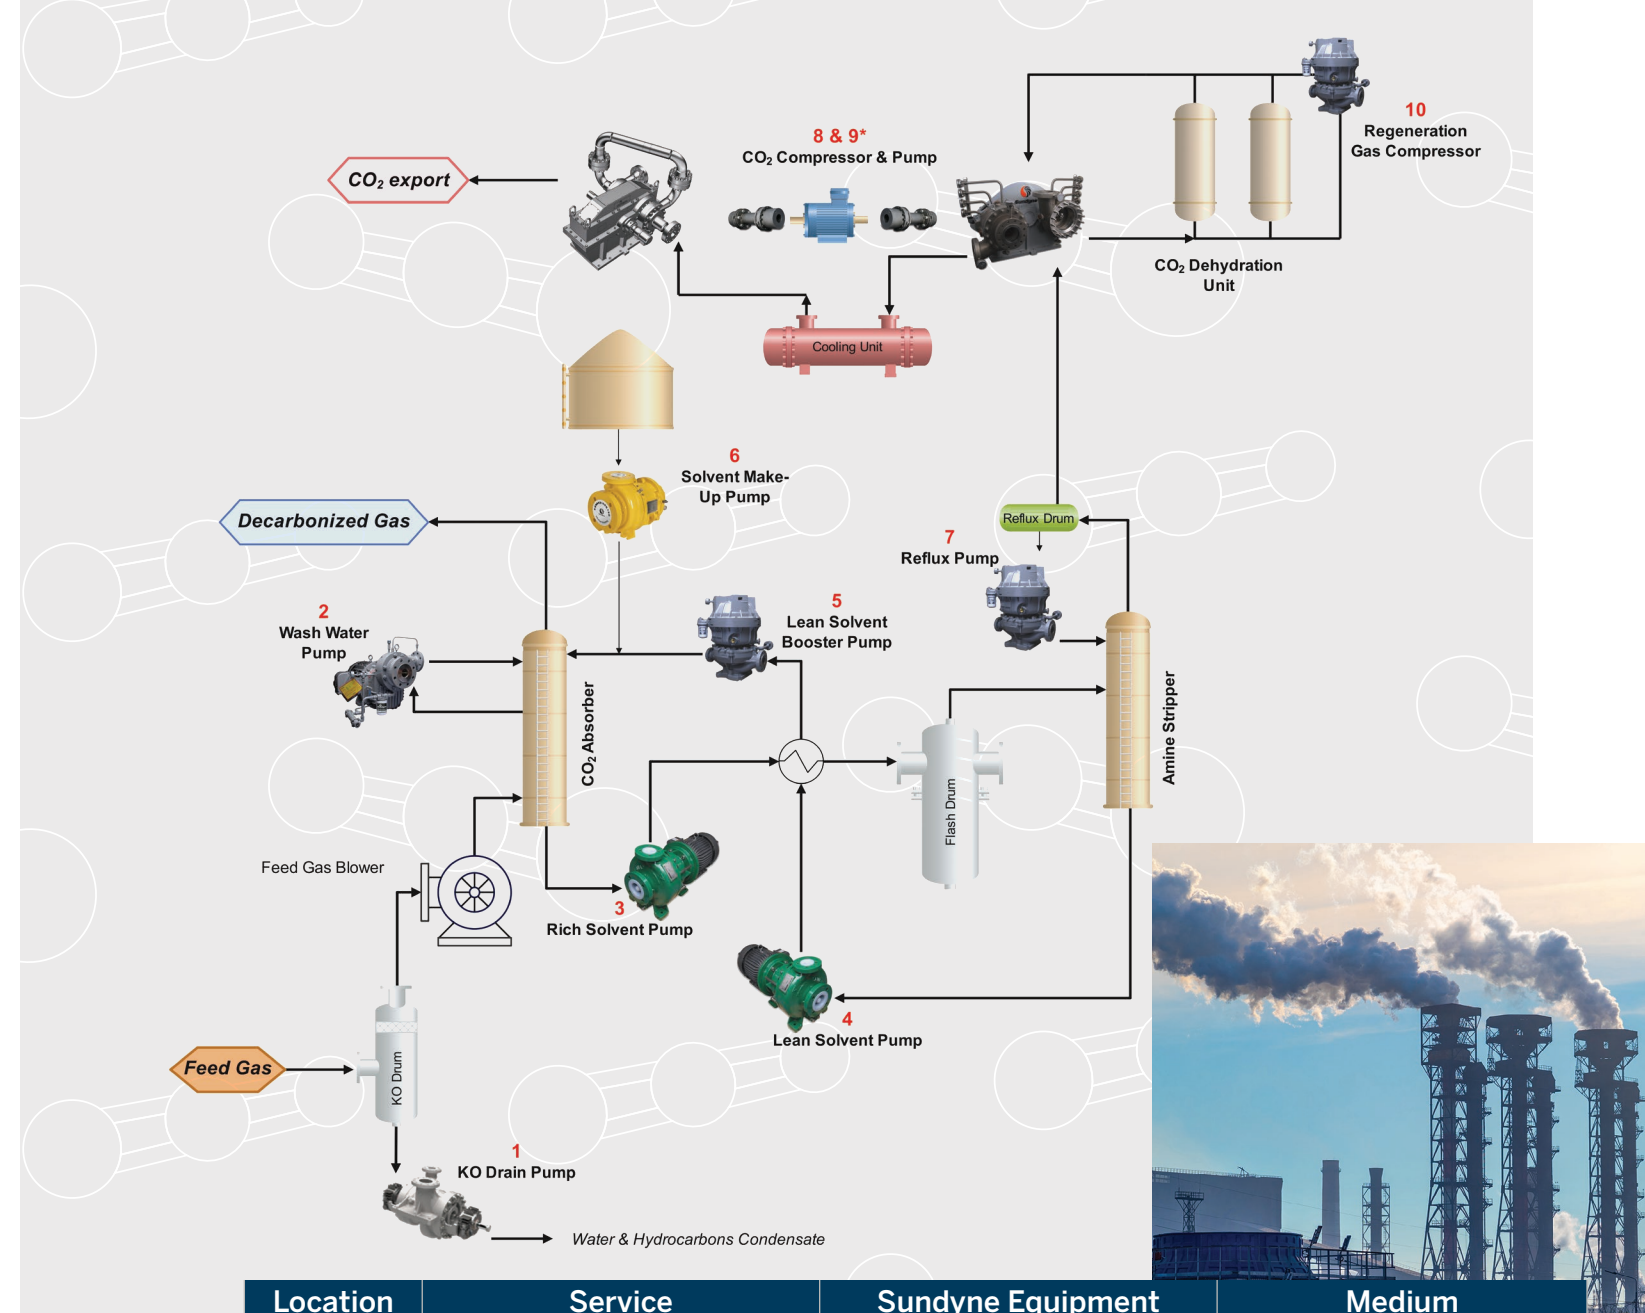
$CO_2$ export

8 & 9*
$CO_2$ Compressor & Pump

10
Regeneration Gas Compressor

$CO_2$ Dehydration Unit

Cooling Unit

6
Solvent Make-Up Pump

Decarbonized Gas

Reflux Drum

7
Reflux Pump

2
Wash Water Pump

5
Lean Solvent Booster Pump

$CO_2$ Absorber

Amine Stripper

Flash Drum

Feed Gas Blower

3
Rich Solvent Pump

4
Lean Solvent Pump

Feed Gas

KO Drum

1
KO Drain Pump

Water & Hydrocarbons Condensate

| Location | Service | Sundyne Equipment | Medium |
|---|---|---|---|